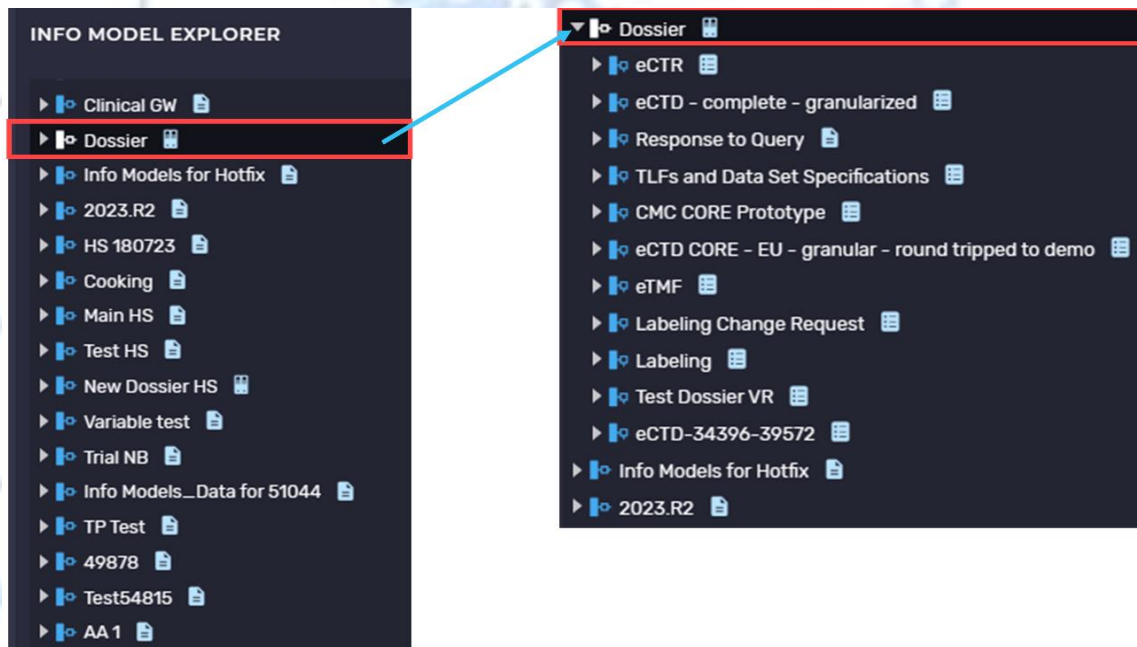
INFO MODEL EXPLORER

Clinical GW
Dossier
Info Models for Hotfix
2023.R2
HS 180723
Cooking
Main HS
Test HS
New Dossier HS
Variable test
Trial NB
Info Models_Data for 51044
TP Test
49878
Test54815
AA 1

Dossier
eCTR
eCTD - complete - granularized
Response to Query
TLFs and Data Set Specifications
CMC CORE Prototype
eCTD CORE - EU - granular - round tripped to demo
eTMF
Labeling Change Request
Labeling
Test Dossier VR
eCTD-34396-39572
Info Models for Hotfix
2023.R2